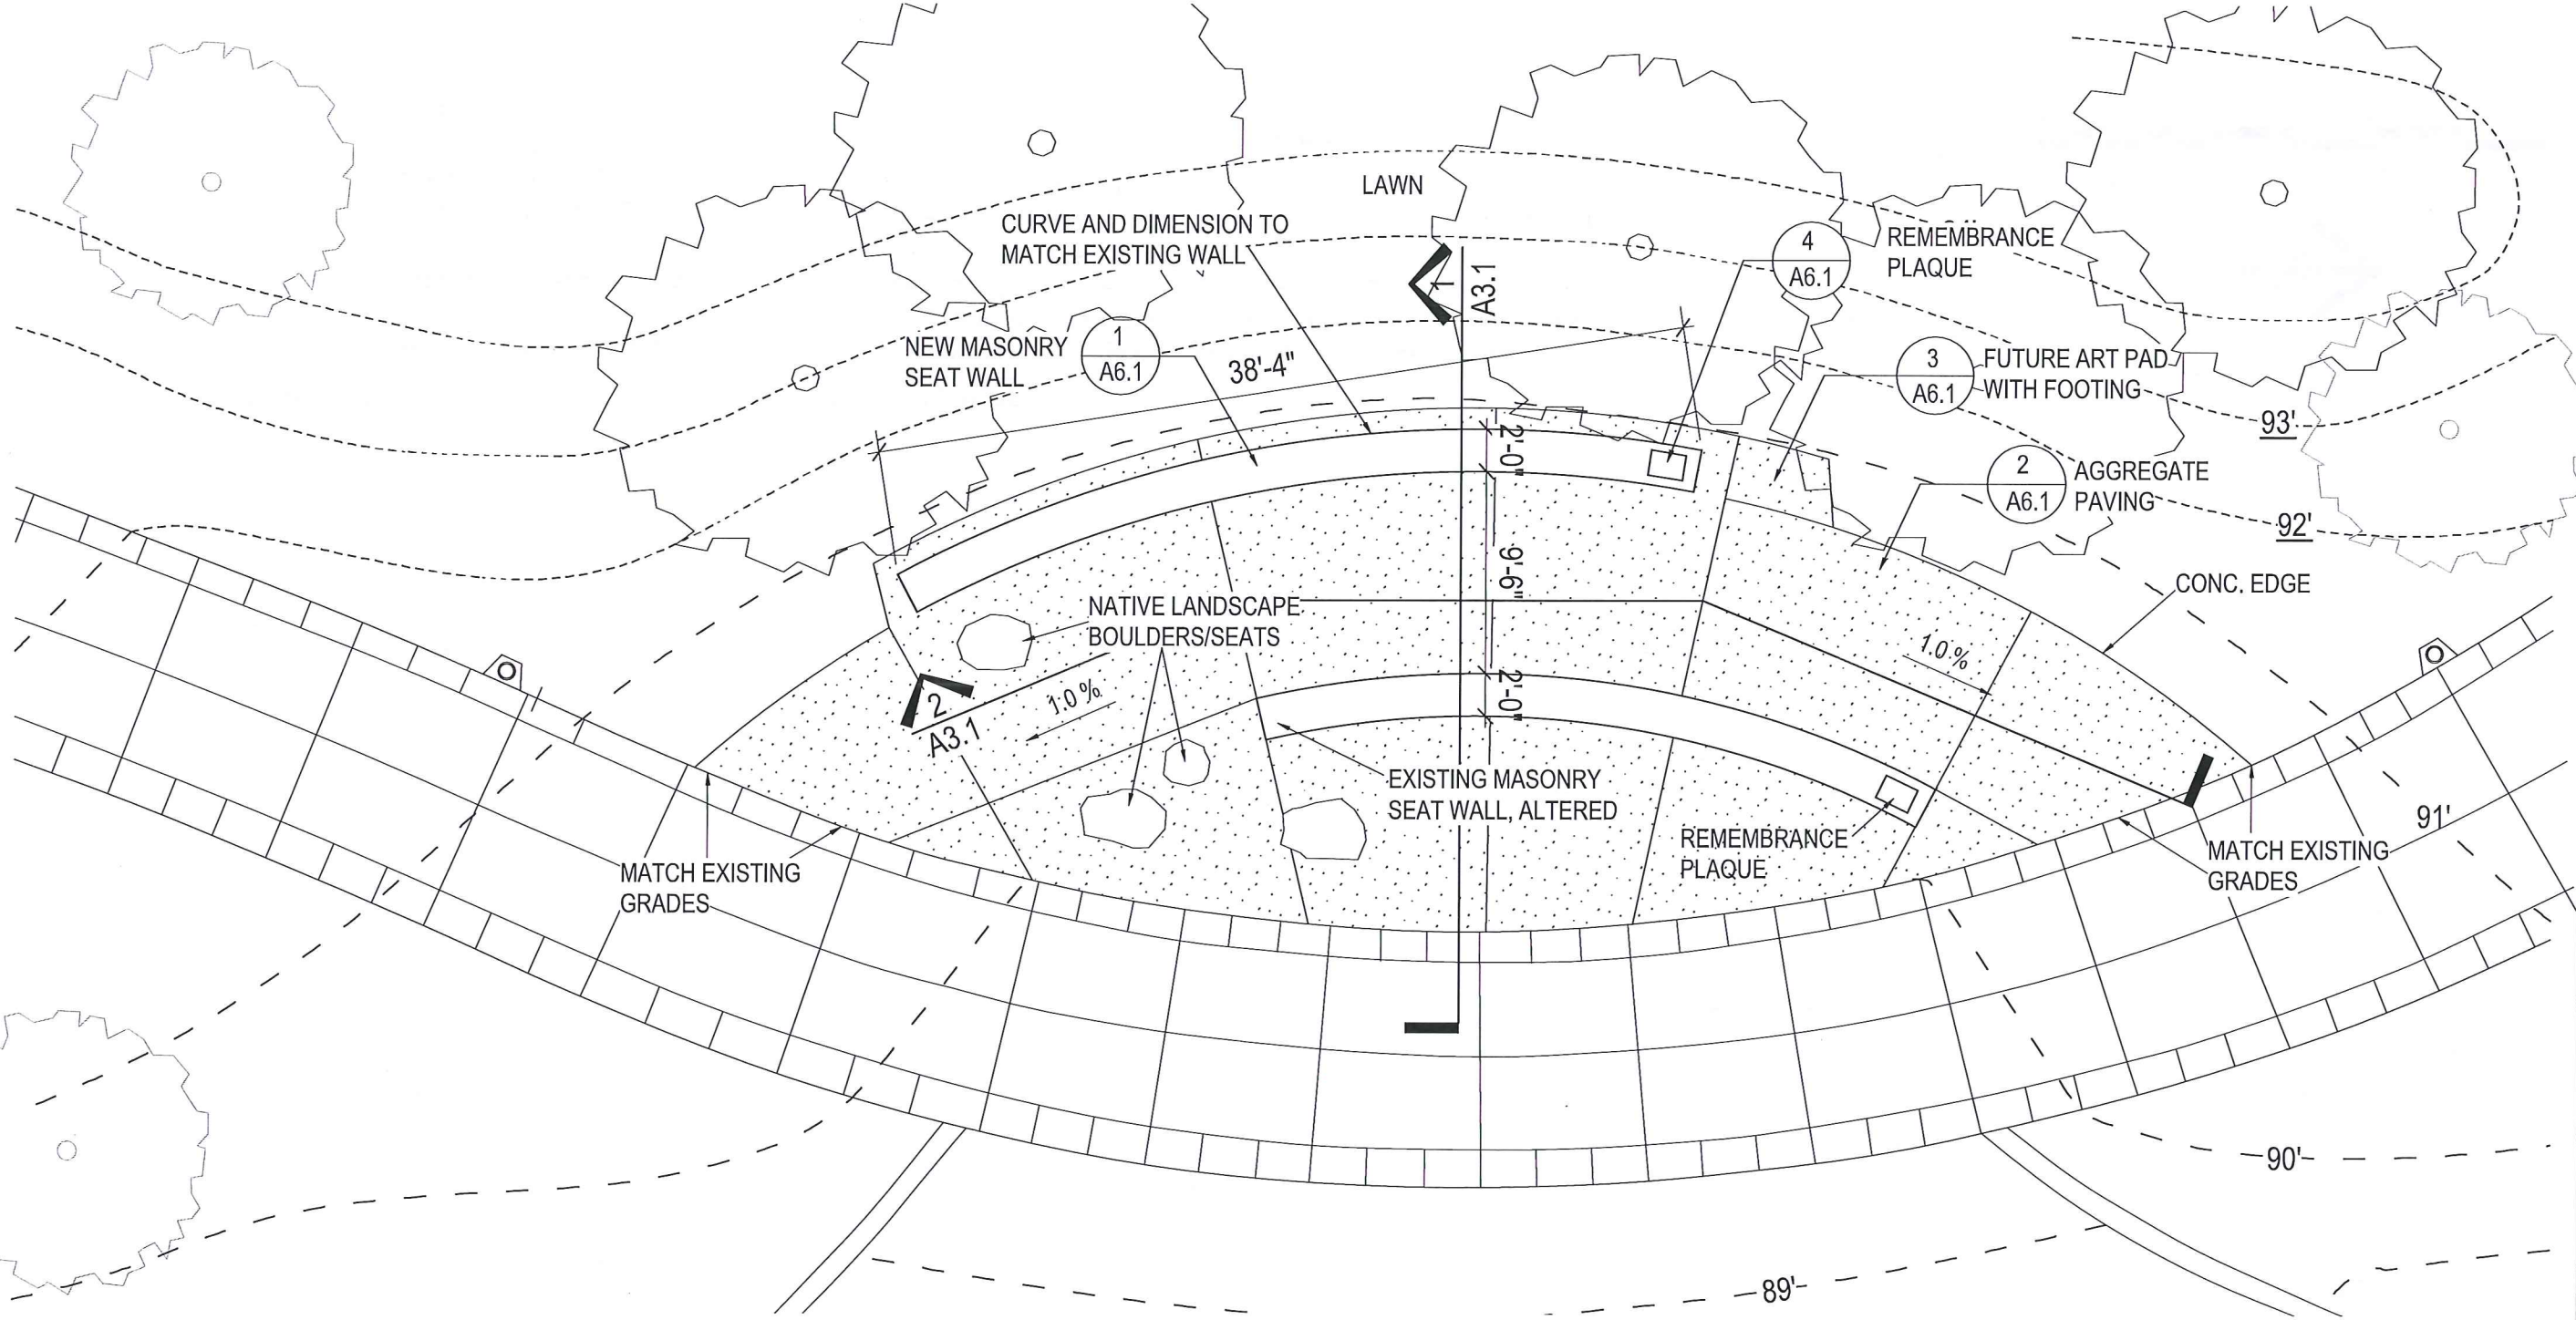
LAWN

CURVE AND DIMENSION TO MATCH EXISTING WALL

1
A3.1

4
A6.1

REMEMBRANCE PLAQUE

1
A6.1

NEW MASONRY SEAT WALL

38'-4"

3
A6.1

FUTURE ART PAD WITH FOOTING

93'

2'-0"

2
A6.1

AGGREGATE PAVING

92'

9'-6"

CONC. EDGE

NATIVE LANDSCAPE BOULDERS/SEATS

1.0 %

2
A3.1

1.0 %

2'-0"

EXISTING MASONRY SEAT WALL, ALTERED

REMEMBRANCE PLAQUE

MATCH EXISTING GRADES

MATCH EXISTING GRADES

91'

90'

89'